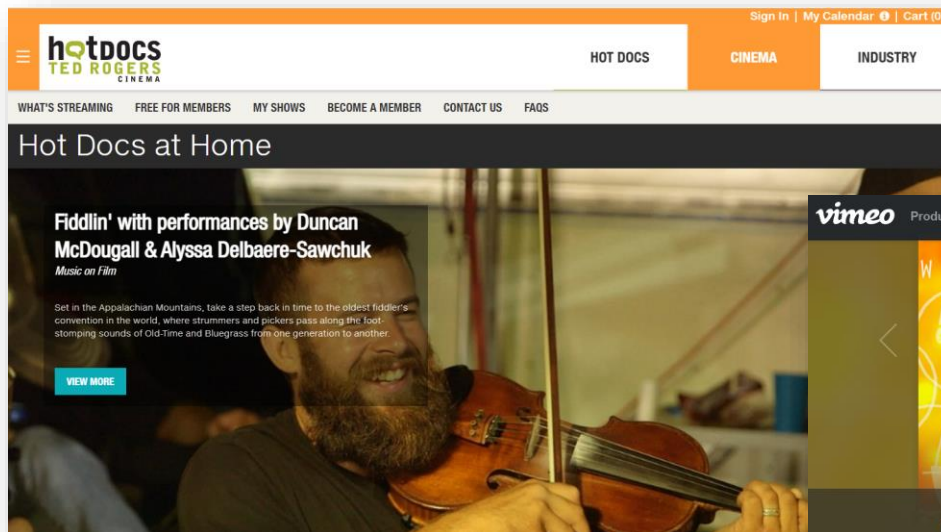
Sign In | My Calendar | Cart (0

hotdocs
TED ROGERS
CINEMA

HOT DOCS
CINEMA
INDUSTRY

WHAT'S STREAMING
FREE FOR MEMBERS
MY SHOWS
BECOME A MEMBER
CONTACT US
FAQS

Hot Docs at Home

Fiddlin' with performances by Duncan McDougall & Alyssa Delbaere-Sawchuk

Music on Film

Set in the Appalachian Mountains, take a step back in time to the oldest fiddler's convention in the world, where strummers and pickers pass along the foot-stomping sounds of Old-Time and Bluegrass from one generation to another.

VIEW MORE

vimeo Produ

W